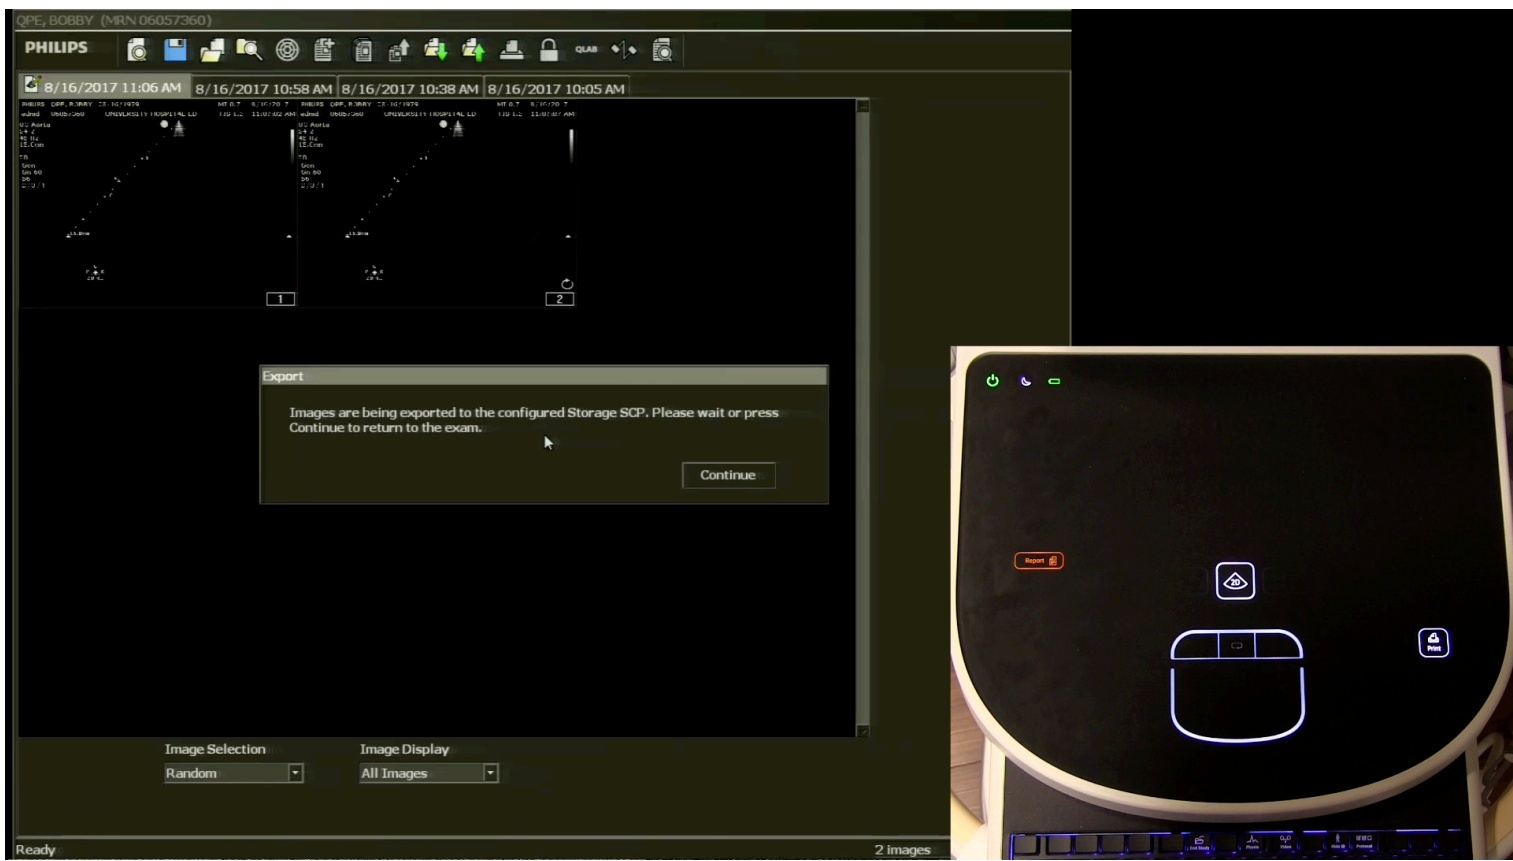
OPE, BOBBY (MRN 06057360)

PHILIPS

QLAB

8/16/2017 11:06 AM
8/16/2017 10:58 AM
8/16/2017 10:38 AM
8/16/2017 10:05 AM

PHILIPS OPE, BOBBY
UNIVERSITY HOSPITAL LD

PHILIPS OPE, BOBBY
UNIVERSITY HOSPITAL LD

1

2

Export

Images are being exported to the configured Storage SCP. Please wait or press Continue to return to the exam.

Continue

Image Selection
Random

Image Display
All Images

Ready

2 images

Report

2D

Print